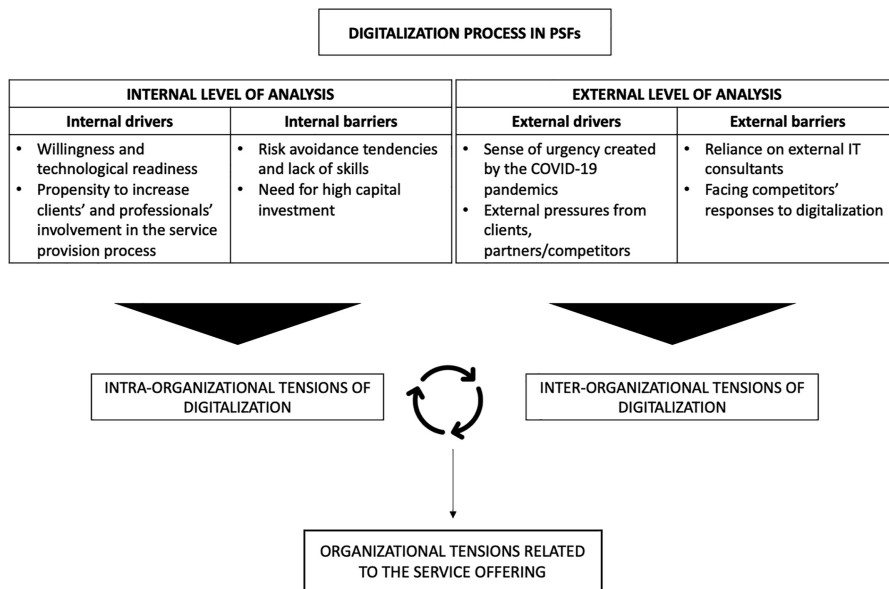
DIGITALIZATION PROCESS IN PSFs

| INTERNAL LEVEL OF ANALYSIS | |
|---|---|
| Internal drivers | Internal barriers |
| • Willingness and technological readiness • Propensity to increase clients' and professionals' involvement in the service provision process | • Risk avoidance tendencies and lack of skills • Need for high capital investment |

| EXTERNAL LEVEL OF ANALYSIS | |
|---|---|
| External drivers | External barriers |
| • Sense of urgency created by the COVID-19 pandemics • External pressures from clients, partners/competitors | • Reliance on external IT consultants • Facing competitors' responses to digitalization |

INTRA-ORGANIZATIONAL TENSIONS OF DIGITALIZATION

INTER-ORGANIZATIONAL TENSIONS OF DIGITALIZATION

ORGANIZATIONAL TENSIONS RELATED TO THE SERVICE OFFERING